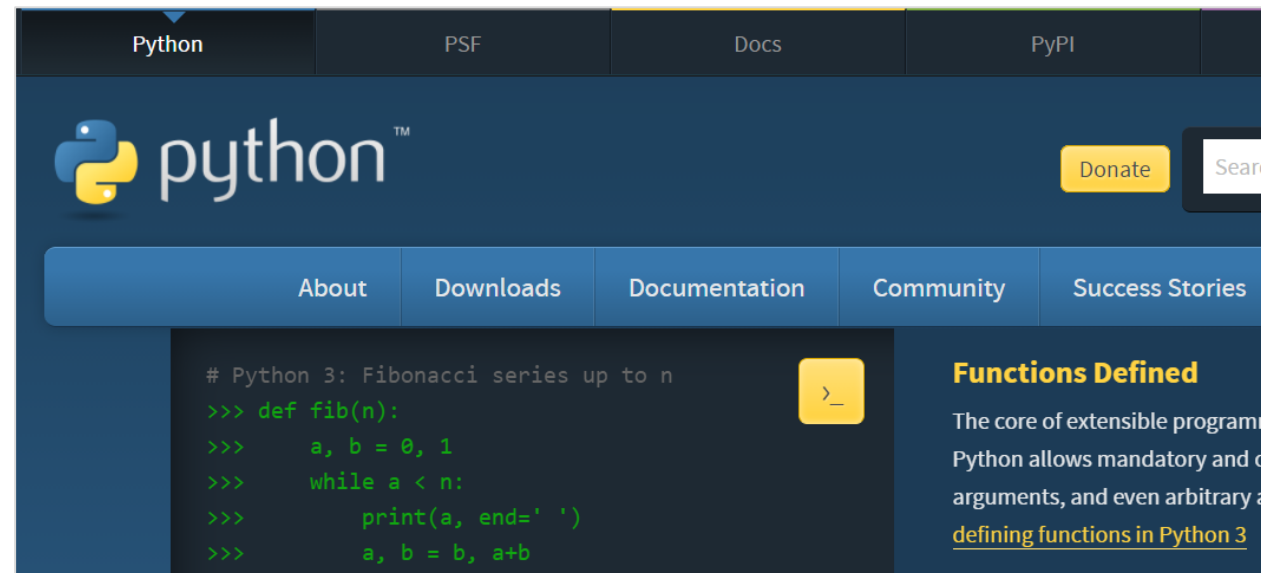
Python PSF Docs PyPI

python™

Donate

Searc

About Downloads Documentation Community Success Stories

# Python 3: Fibonacci series up to n
>>> def fib(n):
>>>     a, b = 0, 1
>>>     while a < n:
>>>         print(a, end=' ')
>>>         a, b = b, a+b

>_

Functions Defined

The core of extensible programm
Python allows mandatory and o
arguments, and even arbitrary a
defining functions in Python 3